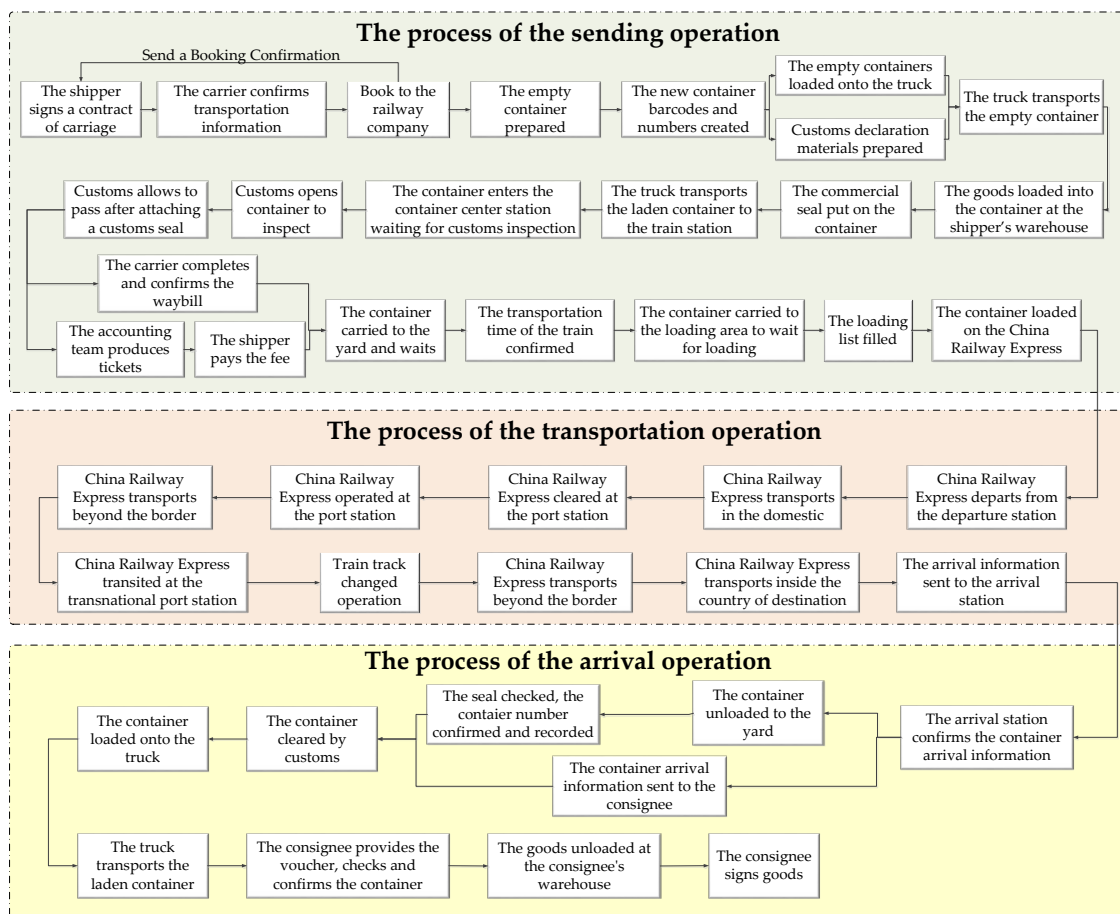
The process of the sending operation

Send a Booking Confirmation

The shipper signs a contract of carriage

The carrier confirms transportation information

Book to the railway company

The empty container prepared

The new container barcodes and numbers created

The empty containers loaded onto the truck

Customs declaration materials prepared

The truck transports the empty container

The goods loaded into the container at the shipper's warehouse

The commercial seal put on the container

The truck transports the laden container to the train station

The container enters the container center station waiting for customs inspection

Customs opens container to inspect

Customs allows to pass after attaching a customs seal

The carrier completes and confirms the waybill

The accounting team produces tickets

The shipper pays the fee

The container carried to the yard and waits

The transportation time of the train confirmed

The container carried to the loading area to wait for loading

The loading list filled

The container loaded on the China Railway Express

The process of the transportation operation

China Railway Express departs from the departure station

China Railway Express transports in the domestic

China Railway Express cleared at the port station

China Railway Express operated at the port station

China Railway Express transports beyond the border

China Railway Express transited at the transnational port station

Train track changed operation

China Railway Express transports beyond the border

China Railway Express transports inside the country of destination

The arrival information sent to the arrival station

The process of the arrival operation

The arrival station confirms the container arrival information

The container unloaded to the yard

The seal checked, the contaier number confirmed and recorded

The container arrival information sent to the consignee

The container cleared by customs

The container loaded onto the truck

The truck transports the laden container

The consignee provides the voucher, checks and confirms the container

The goods unloaded at the consignee's warehouse

The consignee signs goods